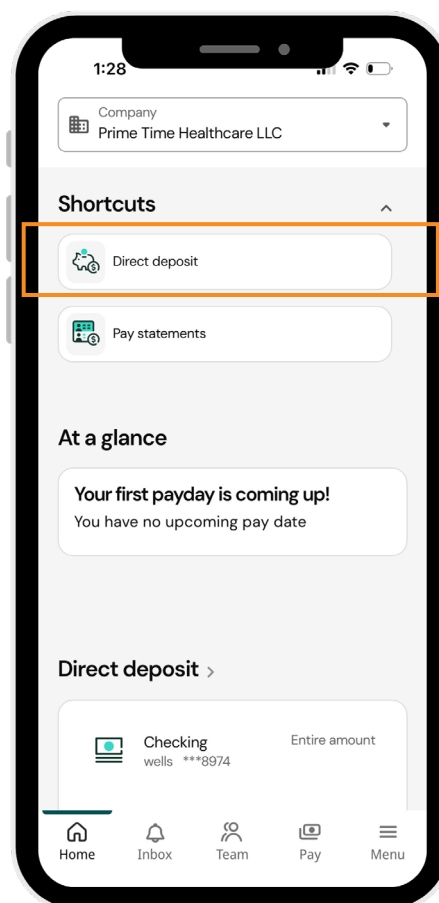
1:28

Company
Prime Time Healthcare LLC

Shortcuts

Direct deposit

Pay statements

At a glance

Your first payday is coming up!
You have no upcoming pay date

Direct deposit >

Checking
wells ***8974

Entire amount

Home
Inbox
Team
Pay
Menu